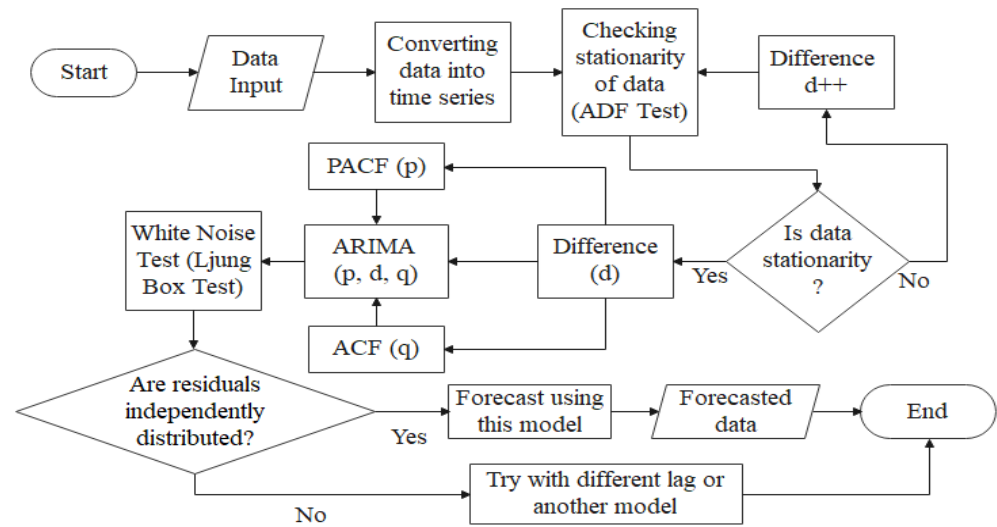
Start

Data Input

Converting data into time series

Checking stationarity of data (ADF Test)

Difference d++

Is data stationarity ?

No

Yes

Difference (d)

PACF (p)

ARIMA (p, d, q)

ACF (q)

White Noise Test (Ljung Box Test)

Are residuals independently distributed?

Yes

Forecast using this model

Forecasted data

End

No

Try with different lag or another model